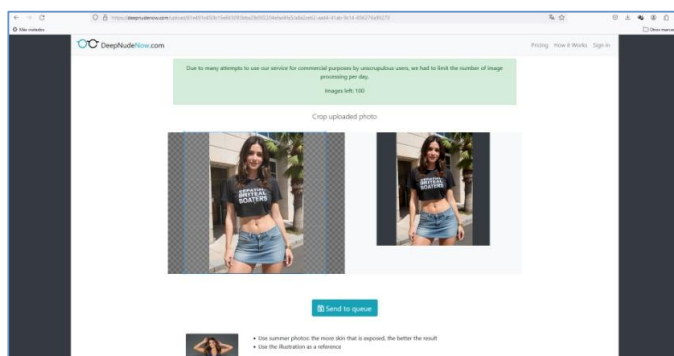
https://deepnudenow.com/upload/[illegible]

Más visitados

DeepNudeNow.com

Pricing How it Works Sign in

Due to many attempts to use our service for commercial purposes by unscrupulous users, we had to limit the number of image processing per day.

Images left: 100

Crop uploaded photo

BRITEAL BOATERS

BRITEAL BOATERS

Send to queue

• Use summer photos: the more skin that is exposed, the better the result
• Use the illustration as a reference